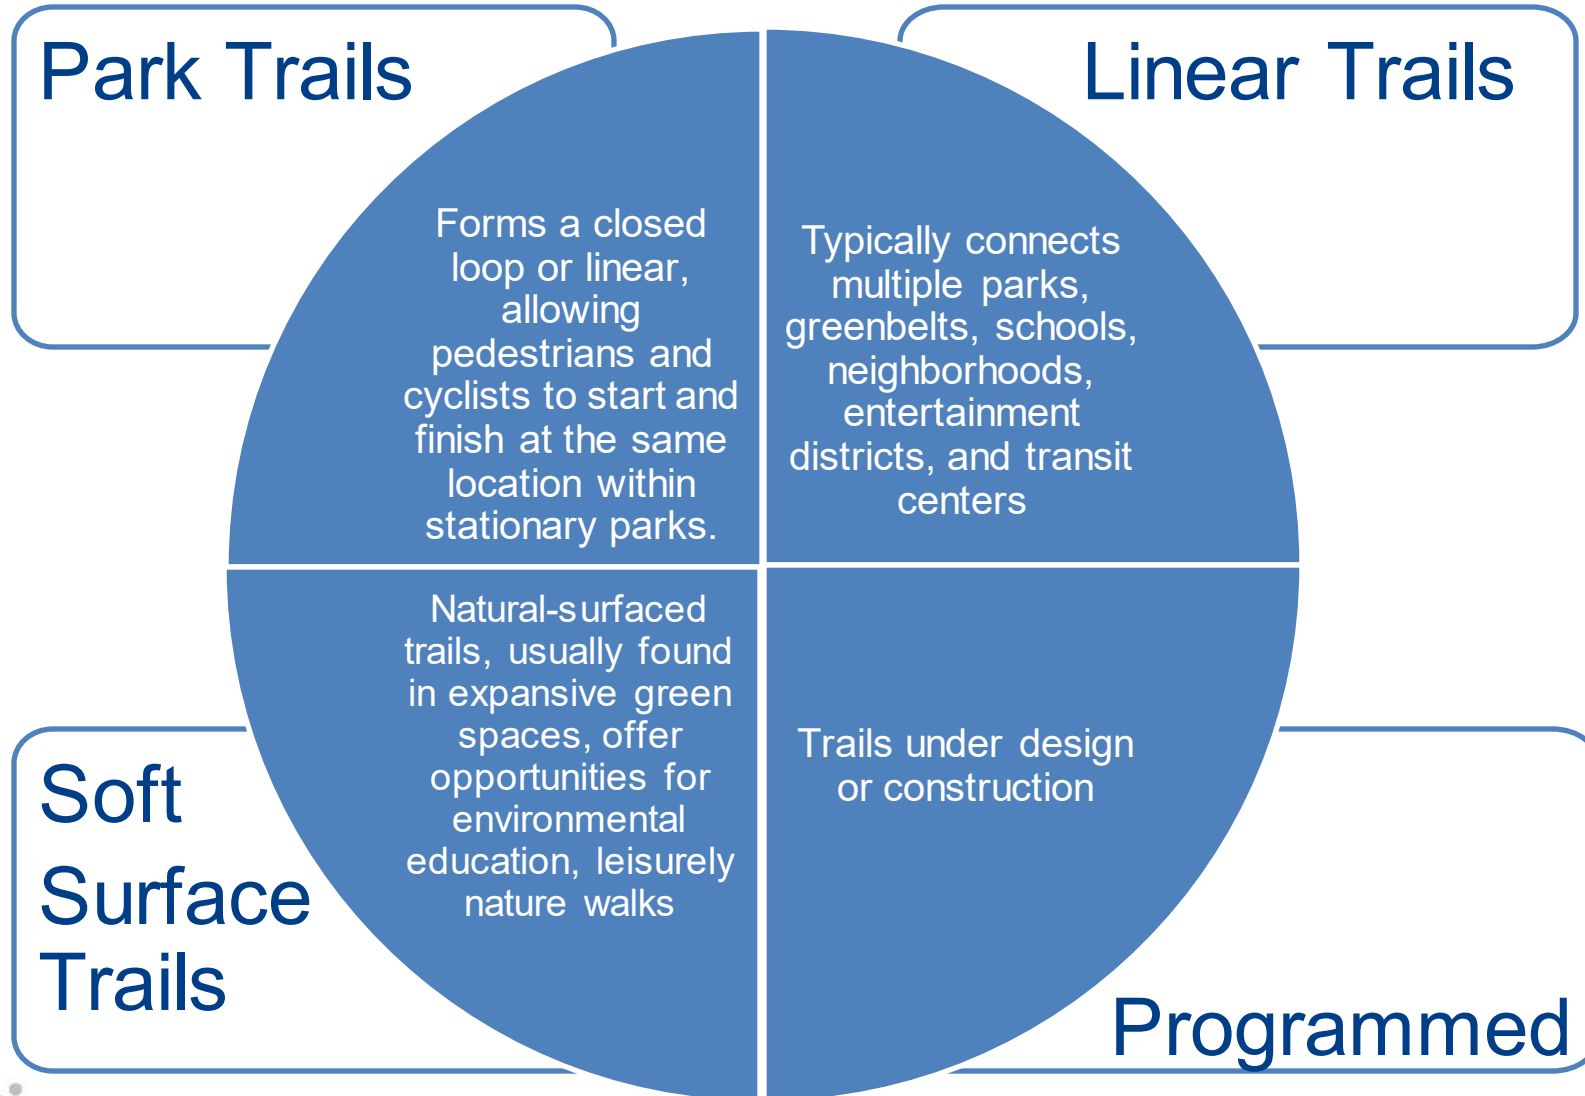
Park Trails

Linear Trails

Forms a closed loop or linear, allowing pedestrians and cyclists to start and finish at the same location within stationary parks.

Typically connects multiple parks, greenbelts, schools, neighborhoods, entertainment districts, and transit centers

Natural-surfaced trails, usually found in expansive green spaces, offer opportunities for environmental education, leisurely nature walks

Trails under design or construction

Soft Surface Trails

Programmed